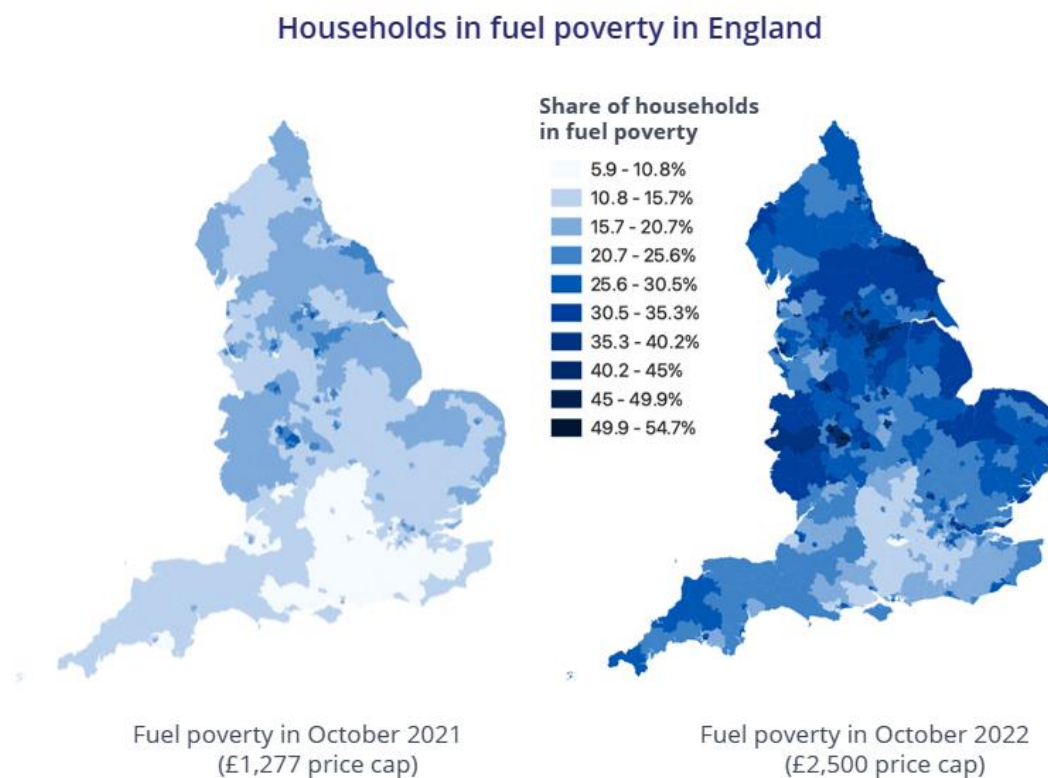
Households in fuel poverty in England

Share of households in fuel poverty

5.9 - 10.8%
10.8 - 15.7%
15.7 - 20.7%
20.7 - 25.6%
25.6 - 30.5%
30.5 - 35.3%
35.3 - 40.2%
40.2 - 45%
45 - 49.9%
49.9 - 54.7%

Fuel poverty in October 2021 (£1,277 price cap)

Fuel poverty in October 2022 (£2,500 price cap)